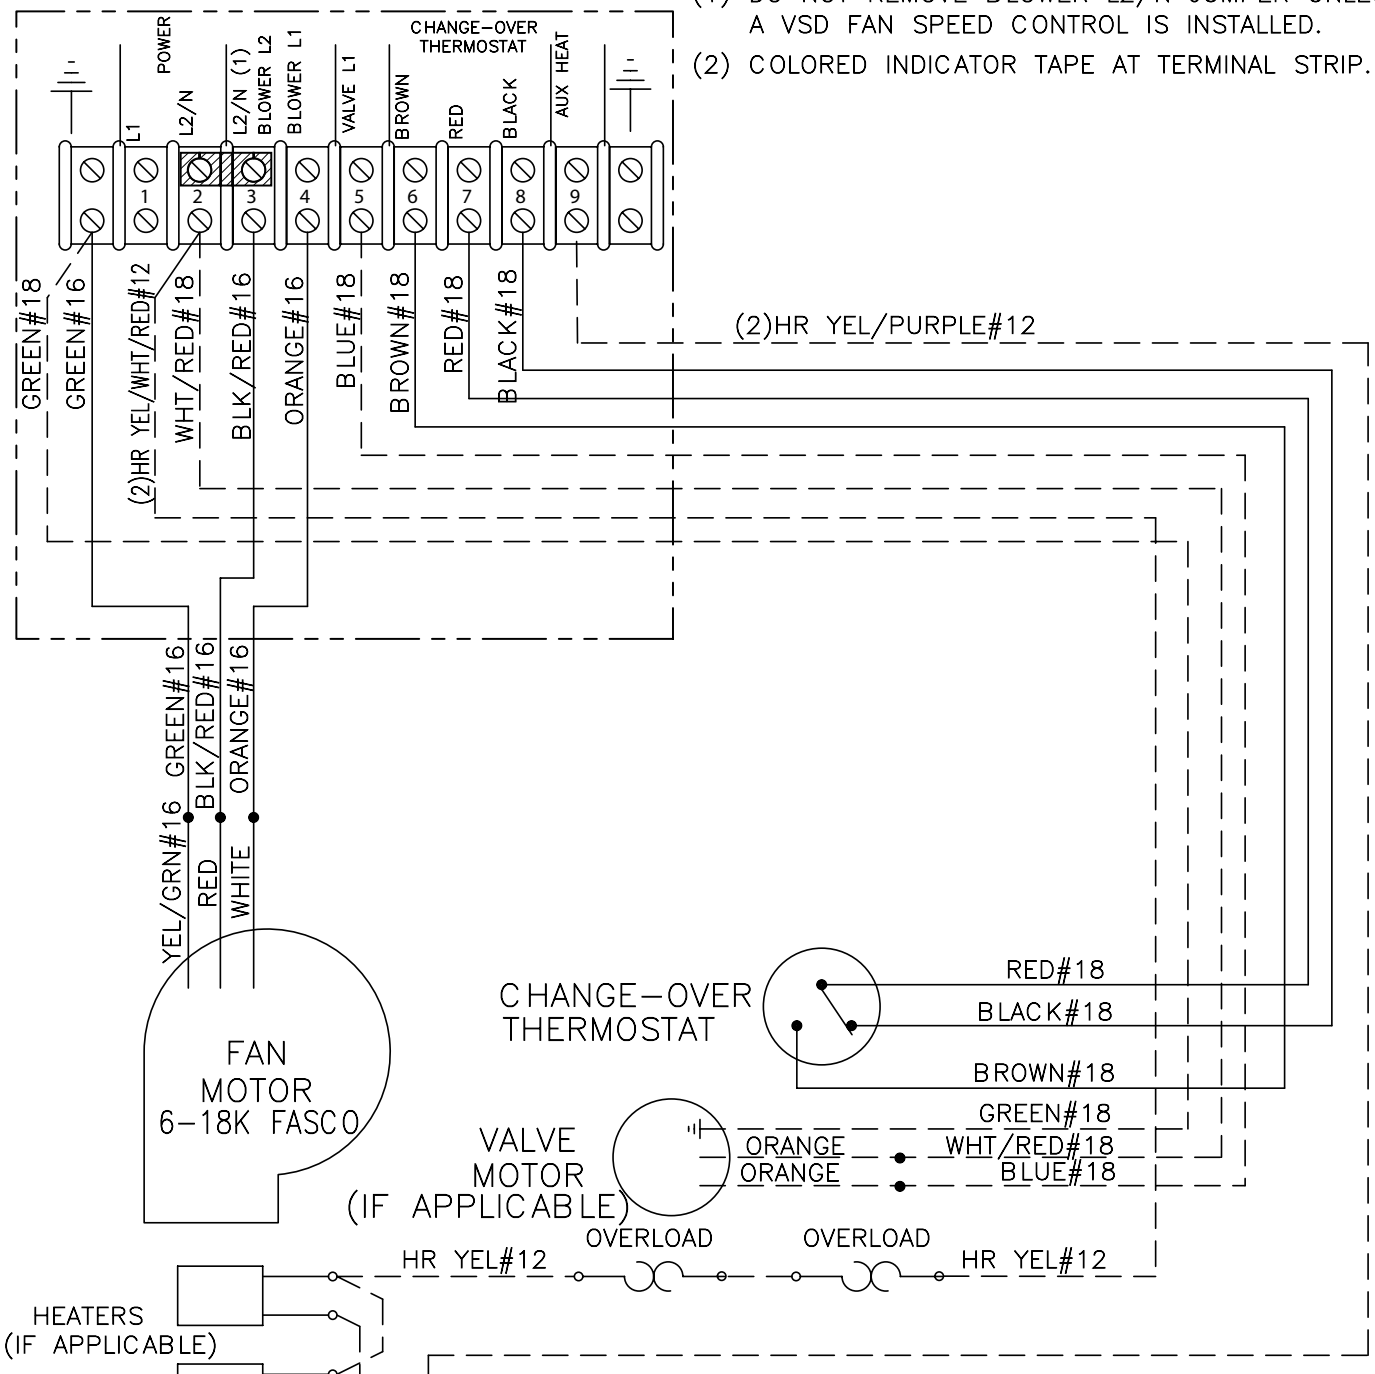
(1) DO NOT REMOVE BLOWER L2/N JUMPER UNLE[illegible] A VSD FAN SPEED CONTROL IS INSTALLED.
(2) COLORED INDICATOR TAPE AT TERMINAL STRIP.

POWER
CHANGE-OVER THERMOSTAT
L1
L2/N
L2/N (1) BLOWER L2
BLOWER L1
VALVE L1
BROWN
RED
BLACK
AUX HEAT
1
2
3
4
5
6
7
8
9

GREEN#18
GREEN#16
(2)HR YEL/WHT/RED#12
WHT/RED#18
BLK/RED#16
ORANGE#16
BLUE#18
BROWN#18
RED#18
BLACK#18
(2)HR YEL/PURPLE#12

GREEN#16
BLK/RED#16
ORANGE#16
YEL/GRN#16
RED
WHITE

FAN MOTOR 6-18K FASCO

CHANGE-OVER THERMOSTAT
RED#18
BLACK#18
BROWN#18

VALVE MOTOR (IF APPLICABLE)
GREEN#18
ORANGE
ORANGE
WHT/RED#18
BLUE#18

OVERLOAD
OVERLOAD
HR YEL#12
HR YEL#12

HEATERS (IF APPLICABLE)